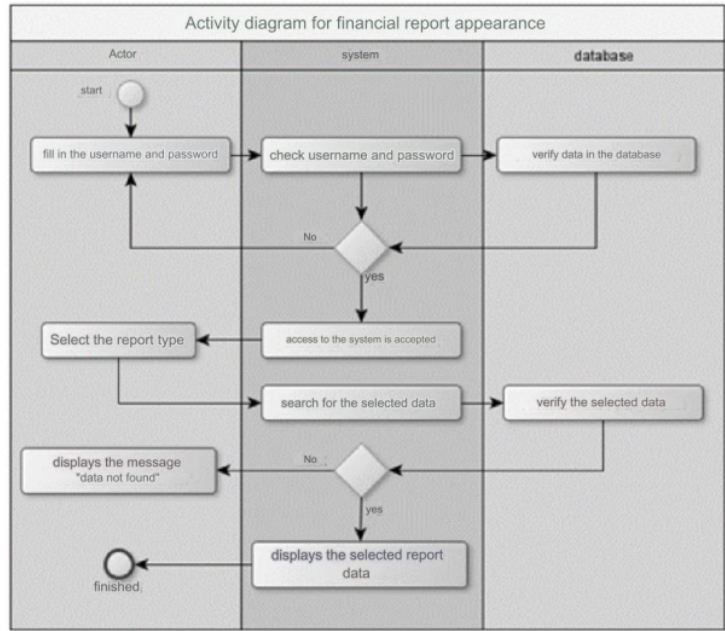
Activity diagram for financial report appearance

| Actor | system | database |
|---|---|---|

start

fill in the username and password

check username and password

verify data in the database

No

yes

Select the report type

access to the system is accepted

search for the selected data

verify the selected data

displays the message "data not found"

No

yes

displays the selected report data

finished